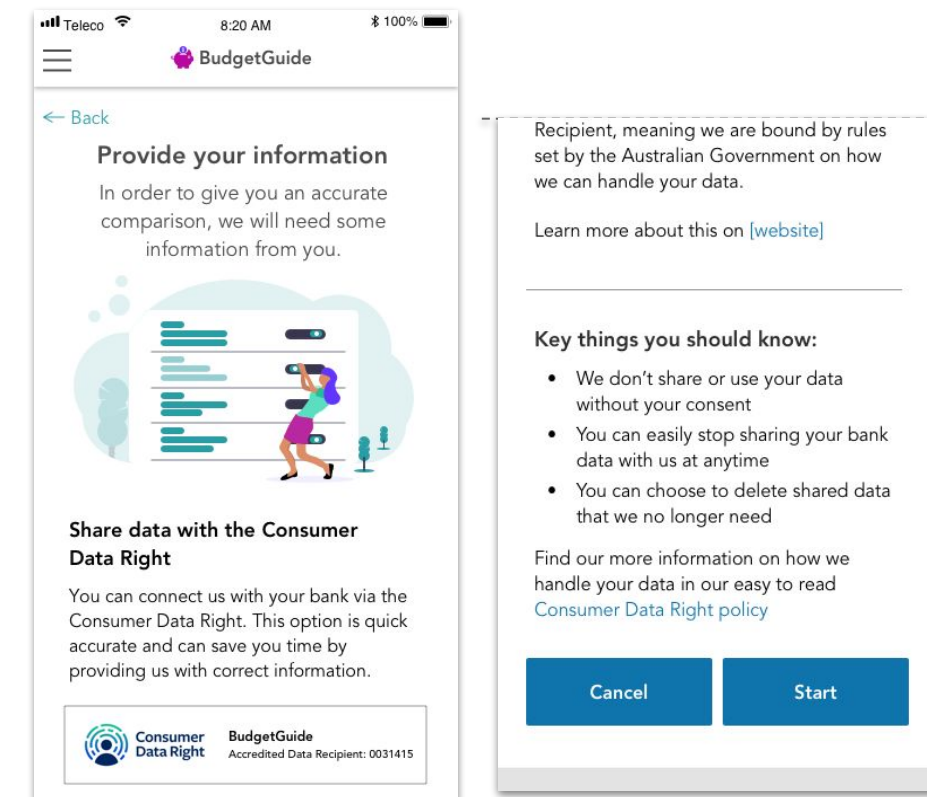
Teleco 8:20 AM 100%

BudgetGuide

← Back

Provide your information

In order to give you an accurate comparison, we will need some information from you.

Share data with the Consumer Data Right

You can connect us with your bank via the Consumer Data Right. This option is quick accurate and can save you time by providing us with correct information.

Consumer Data Right

BudgetGuide
Accredited Data Recipient: 0031415

Recipient, meaning we are bound by rules set by the Australian Government on how we can handle your data.

Learn more about this on [website]

Key things you should know:

- We don't share or use your data without your consent
- You can easily stop sharing your bank data with us at anytime
- You can choose to delete shared data that we no longer need

Find our more information on how we handle your data in our easy to read Consumer Data Right policy

Cancel

Start